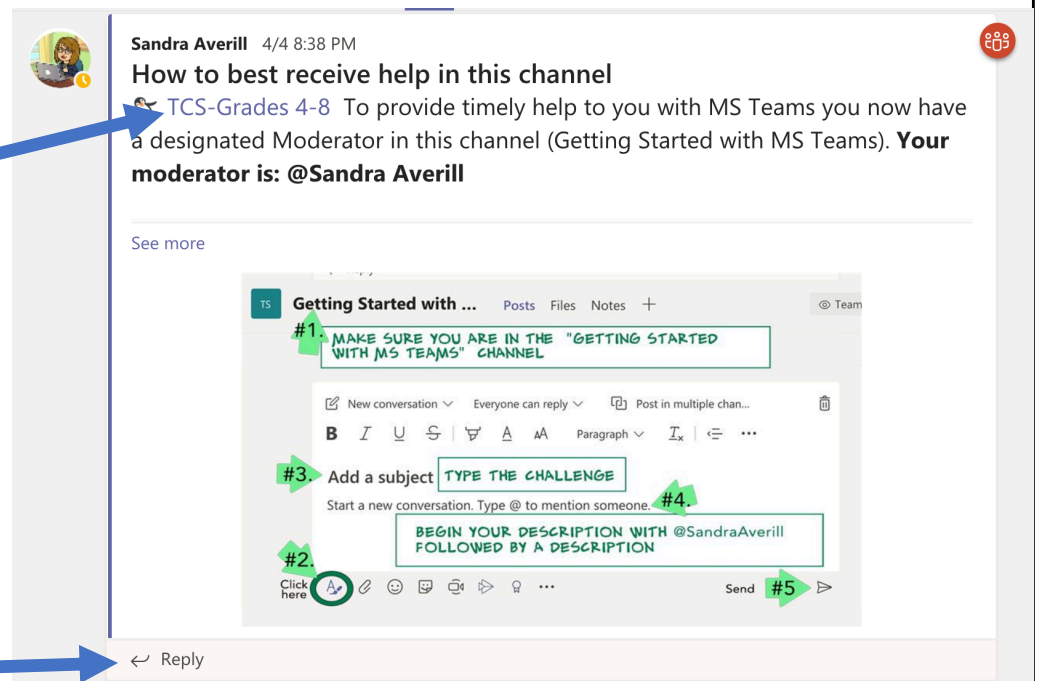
Sandra Averill 4/4 8:38 PM

How to best receive help in this channel

TCS-Grades 4-8 To provide timely help to you with MS Teams you now have a designated Moderator in this channel (Getting Started with MS Teams). **Your moderator is: @Sandra Averill**

See more

TS Getting Started with ... Posts Files Notes +

Team

#1. MAKE SURE YOU ARE IN THE "GETTING STARTED WITH MS TEAMS" CHANNEL

New conversation Everyone can reply Post in multiple chan...

B I U S A AA Paragraph $I_x$ ...

#3. Add a subject TYPE THE CHALLENGE

Start a new conversation. Type @ to mention someone. #4.

BEGIN YOUR DESCRIPTION WITH @SandraAverill FOLLOWED BY A DESCRIPTION

#2.

Click here

...

Send #5

Reply